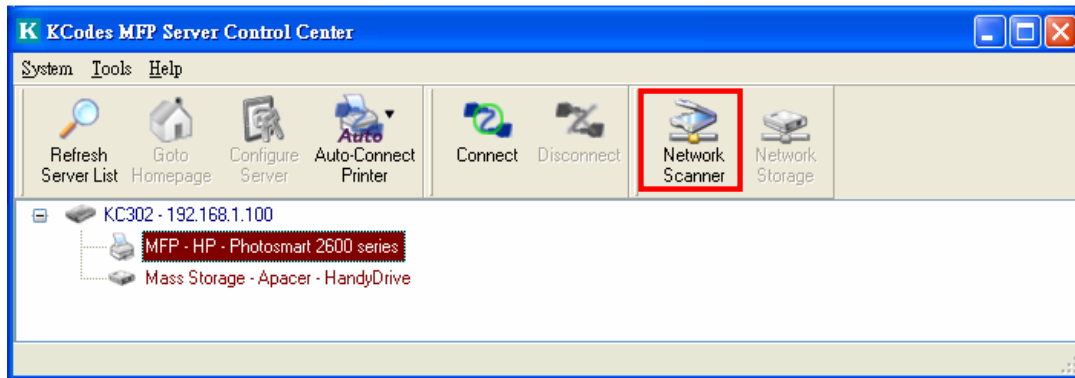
K KCodes MFP Server Control Center

System Tools Help

Refresh Server List
Goto Homepage
Configure Server
Auto
Auto-Connect Printer
Connect
Disconnect
Network Scanner
Network Storage

KC302 - 192.168.1.100
MFP - HP - Photosmart 2600 series
Mass Storage - Apacer - HandyDrive